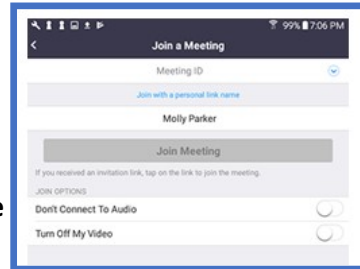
99% 7:06 PM

Join a Meeting

Meeting ID

Join with a personal link name

Molly Parker

Join Meeting

If you received an invitation link, tap on the link to join the meeting.

JOIN OPTIONS

Don't Connect To Audio

Turn Off My Video